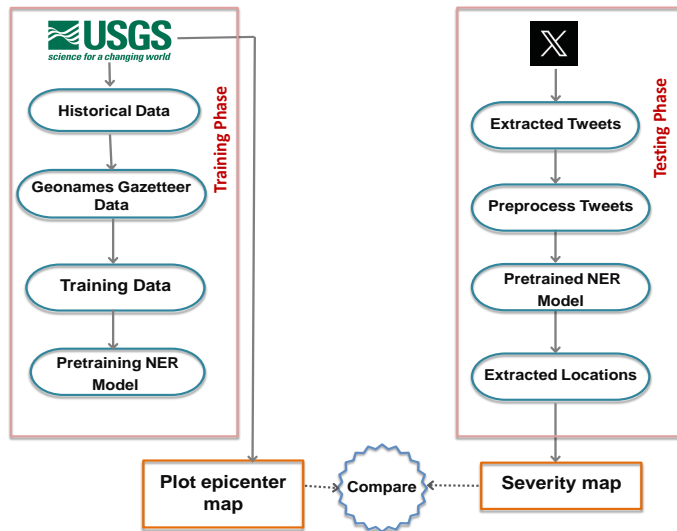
USGS
science for a changing world

Historical Data

Geonames Gazetteer Data

Training Data

Pretraining NER Model

Training Phase

X

Extracted Tweets

Preprocess Tweets

Pretrained NER Model

Extracted Locations

Testing Phase

Plot epicenter map

Compare

Severity map